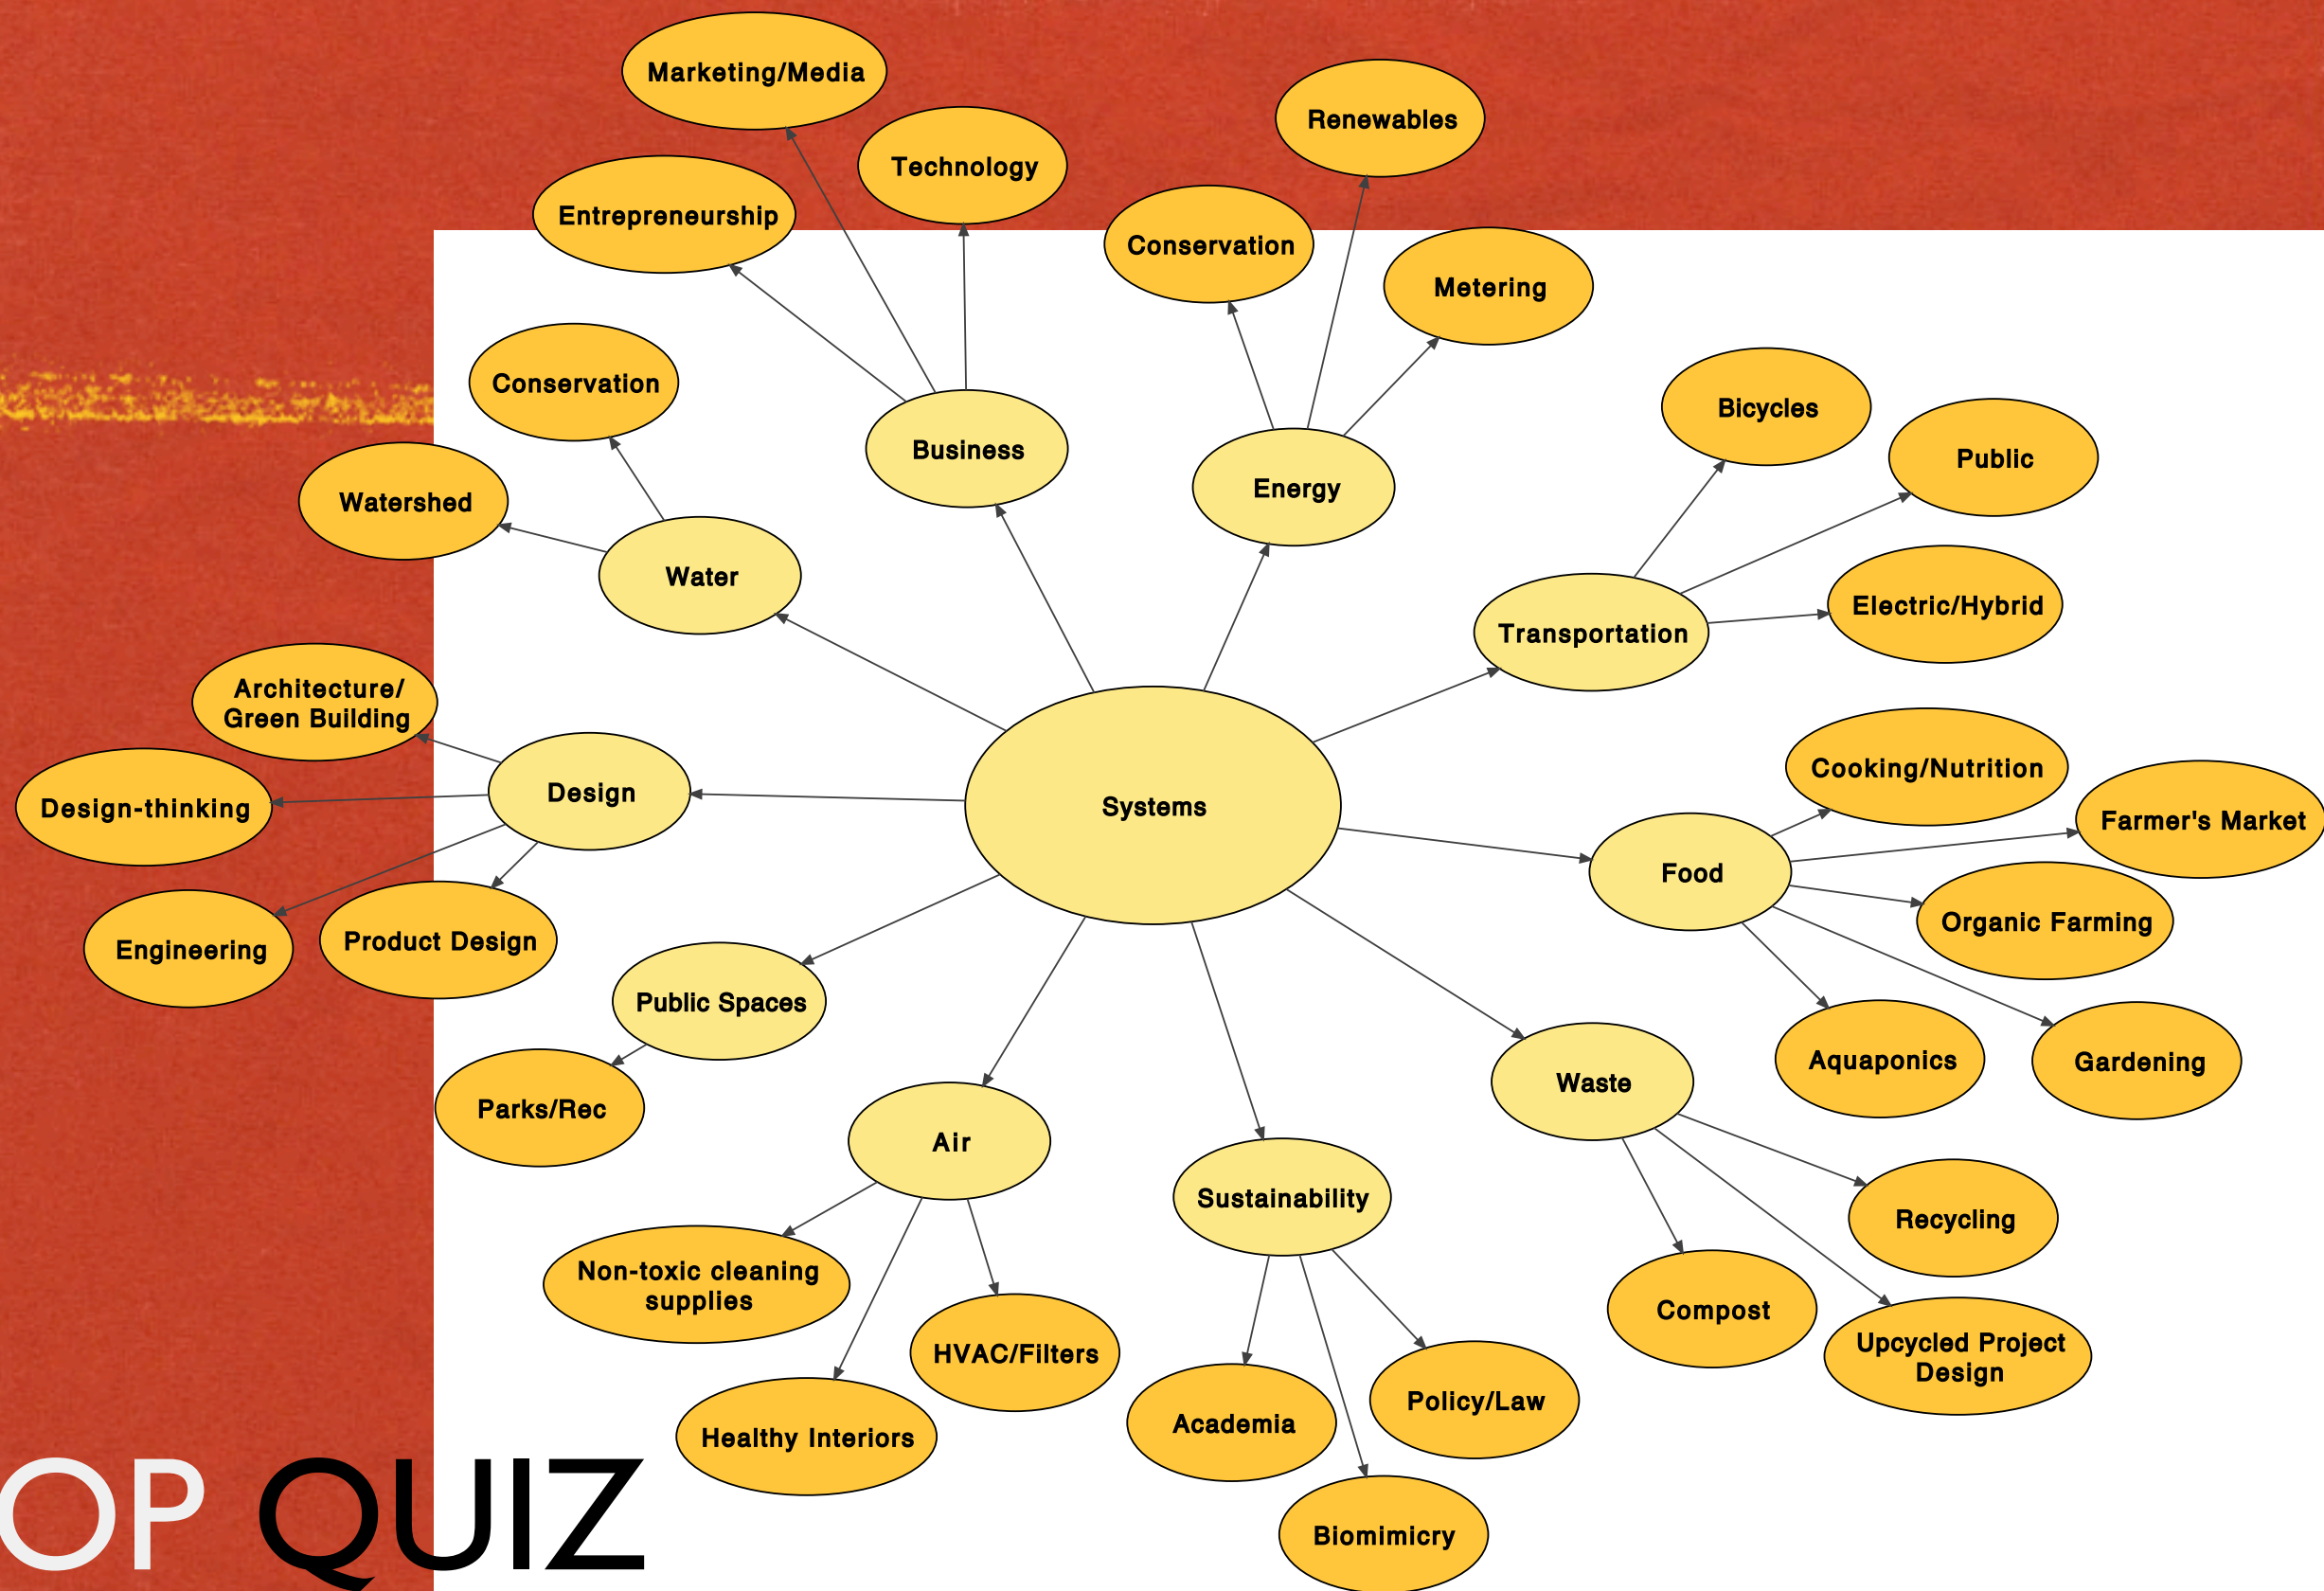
Marketing/Media

Technology

Entrepreneurship

Renewables

Conservation

Metering

Conservation

Business

Energy

Watershed

Water

Bicycles

Public

Electric/Hybrid

Transportation

Architecture/ Green Building

Design

Design-thinking

Systems

Cooking/Nutrition

Farmer's Market

Food

Organic Farming

Engineering

Product Design

Public Spaces

Parks/Rec

Aquaponics

Gardening

Waste

Air

Sustainability

Recycling

Non-toxic cleaning supplies

HVAC/Filters

Compost

Upcycled Project Design

Healthy Interiors

Academia

Policy/Law

Biomimicry

OP QUIZ